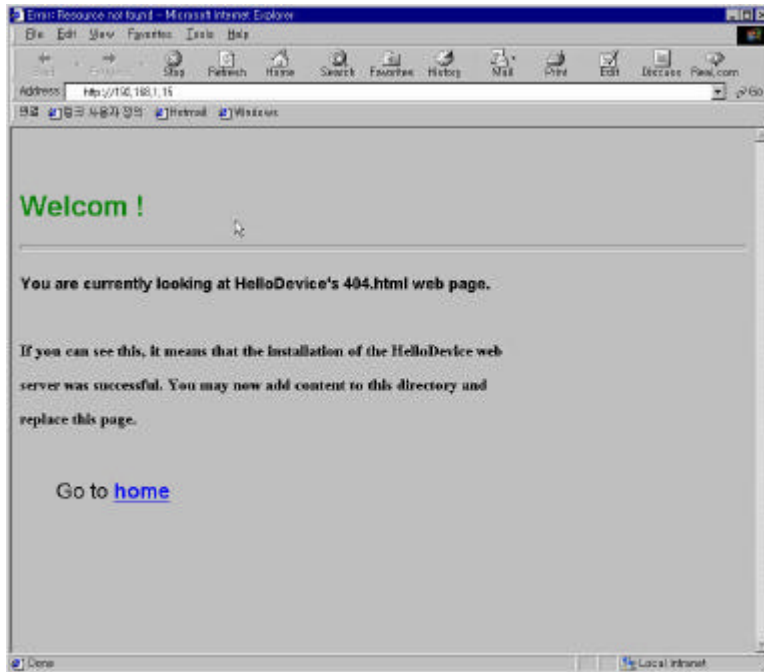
Error: Resource not found - Microsoft Internet Explorer

File Edit View Favorites Tools Help

Back Forward Stop Refresh Home Search Favorites History Mail Print Edit Discuss Real.com

Address http://192.168.1.15 Go

연결 링크 사용자 정의 Hotmail Windows

Welcom !

You are currently looking at HelloDevice's 404.html web page.

If you can see this, it means that the installation of the HelloDevice web server was successful. You may now add content to this directory and replace this page.

Go to home

Done

Local intranet